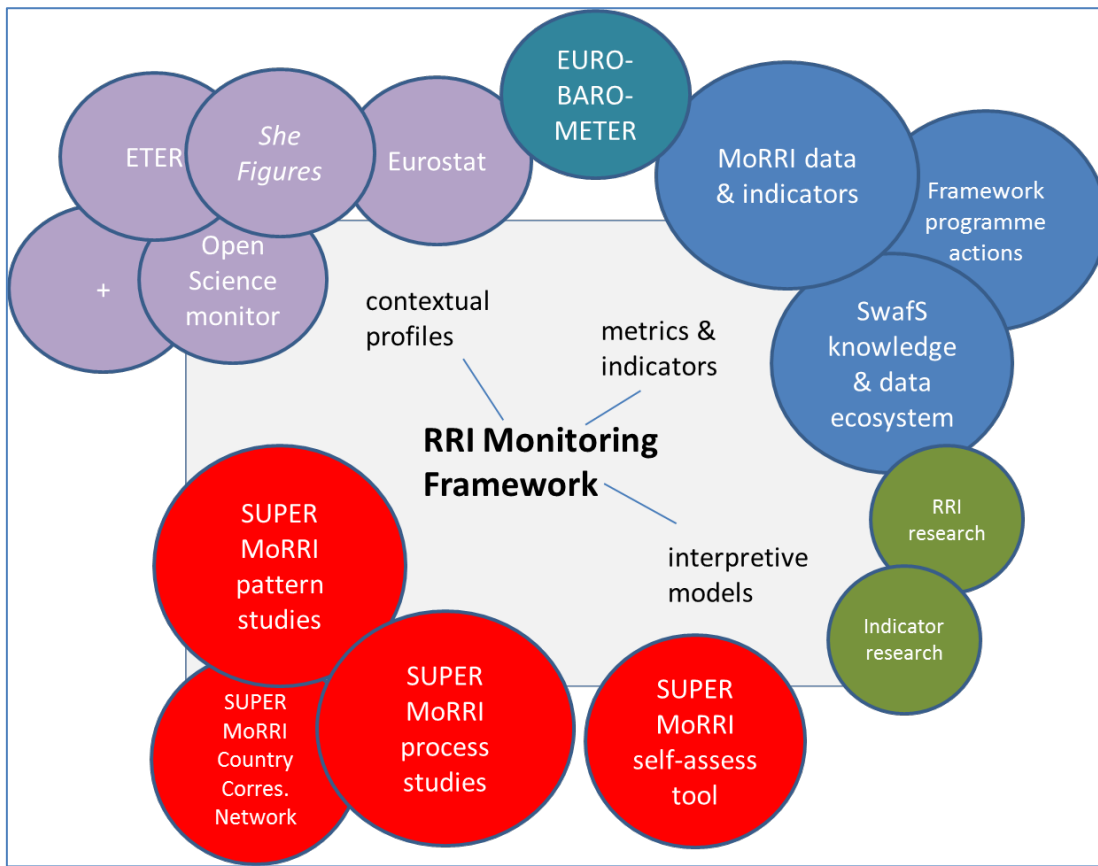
ETER

She Figures

Eurostat

EURO-BARO-METER

MoRRI data & indicators

Framework programme actions

+

Open Science monitor

contextual profiles

metrics & indicators

SwafS knowledge & data ecosystem

RRI Monitoring Framework

RRI research

SUPER MoRRI pattern studies

interpretive models

Indicator research

SUPER MoRRI Country Corres. Network

SUPER MoRRI process studies

SUPER MoRRI self-assess tool